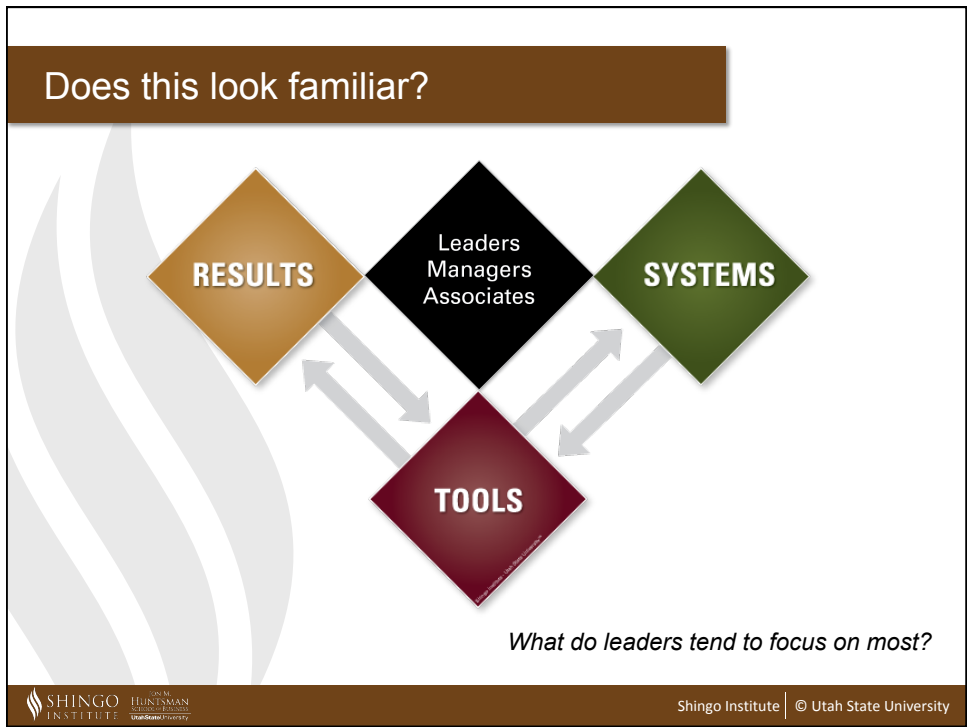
Does this look familiar?

RESULTS

Leaders
Managers
Associates

SYSTEMS

TOOLS

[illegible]

What do leaders tend to focus on most?

SHINGO INSTITUTE

JON M. HUNTSMAN SCHOOL of BUSINESS Utah State University

Shingo Institute | © Utah State University